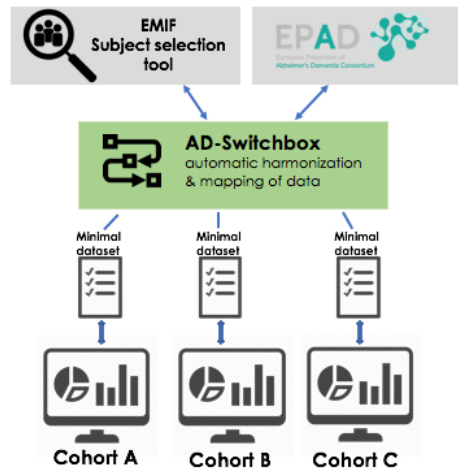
EMIF
Subject selection
tool

EPAD
European Prevention of
Alzheimer's Dementia Consortium

AD-Switchbox
automatic harmonization
& mapping of data

Minimal
dataset

Minimal
dataset

Minimal
dataset

Cohort A

Cohort B

Cohort C